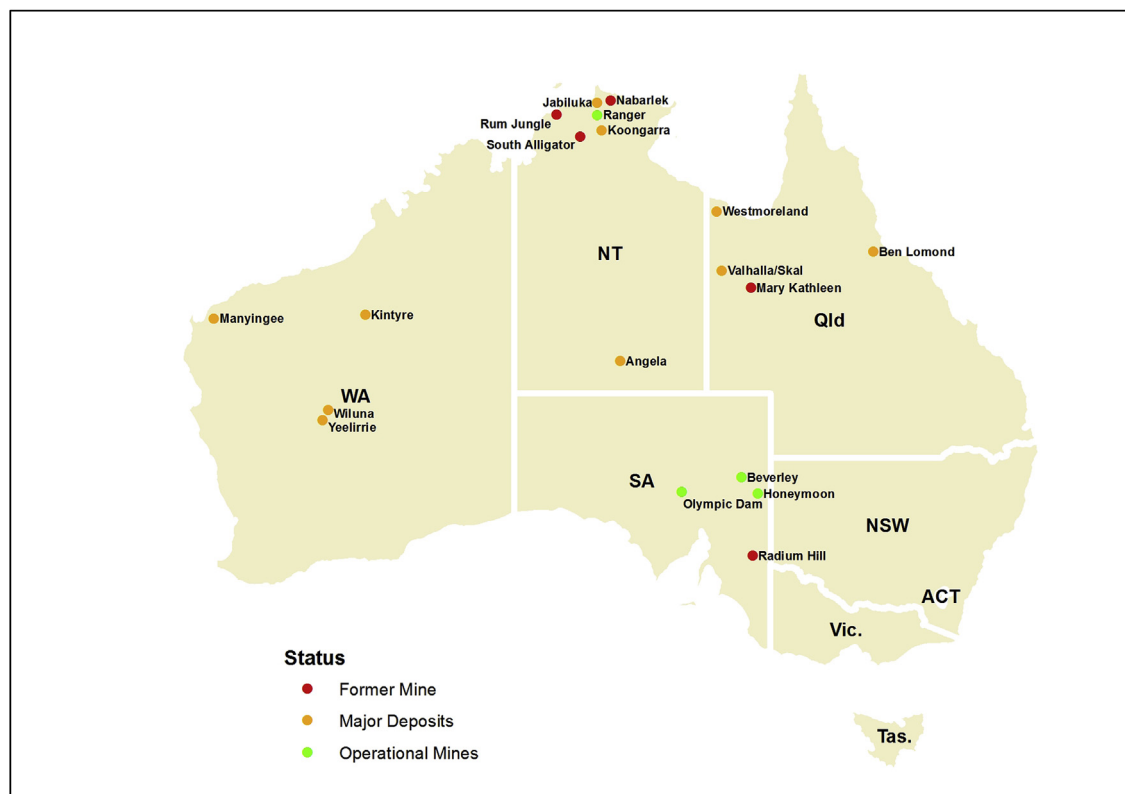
Jabiluka
Nabarlek
Ranger
Rum Jungle
Koongarra
South Alligator
Westmoreland
NT
Ben Lomond
Valhalla/Skal
Mary Kathleen
Manyingee
Kintyre
Qld
Angela
WA
Wiluna
Yeelirrie
Beverley
SA
Honeymoon
Olympic Dam
NSW
Radium Hill
ACT
Vic.
Tas.

Status
Former Mine
Major Deposits
Operational Mines